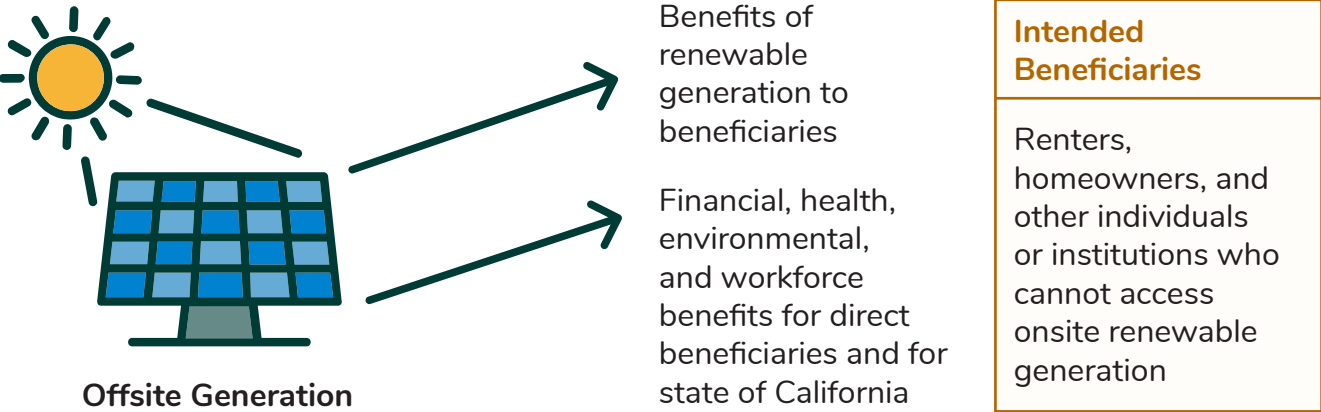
Offsite Generation

Benefits of renewable generation to beneficiaries

Financial, health, environmental, and workforce benefits for direct beneficiaries and for state of California

Intended Beneficiaries

Renters, homeowners, and other individuals or institutions who cannot access onsite renewable generation